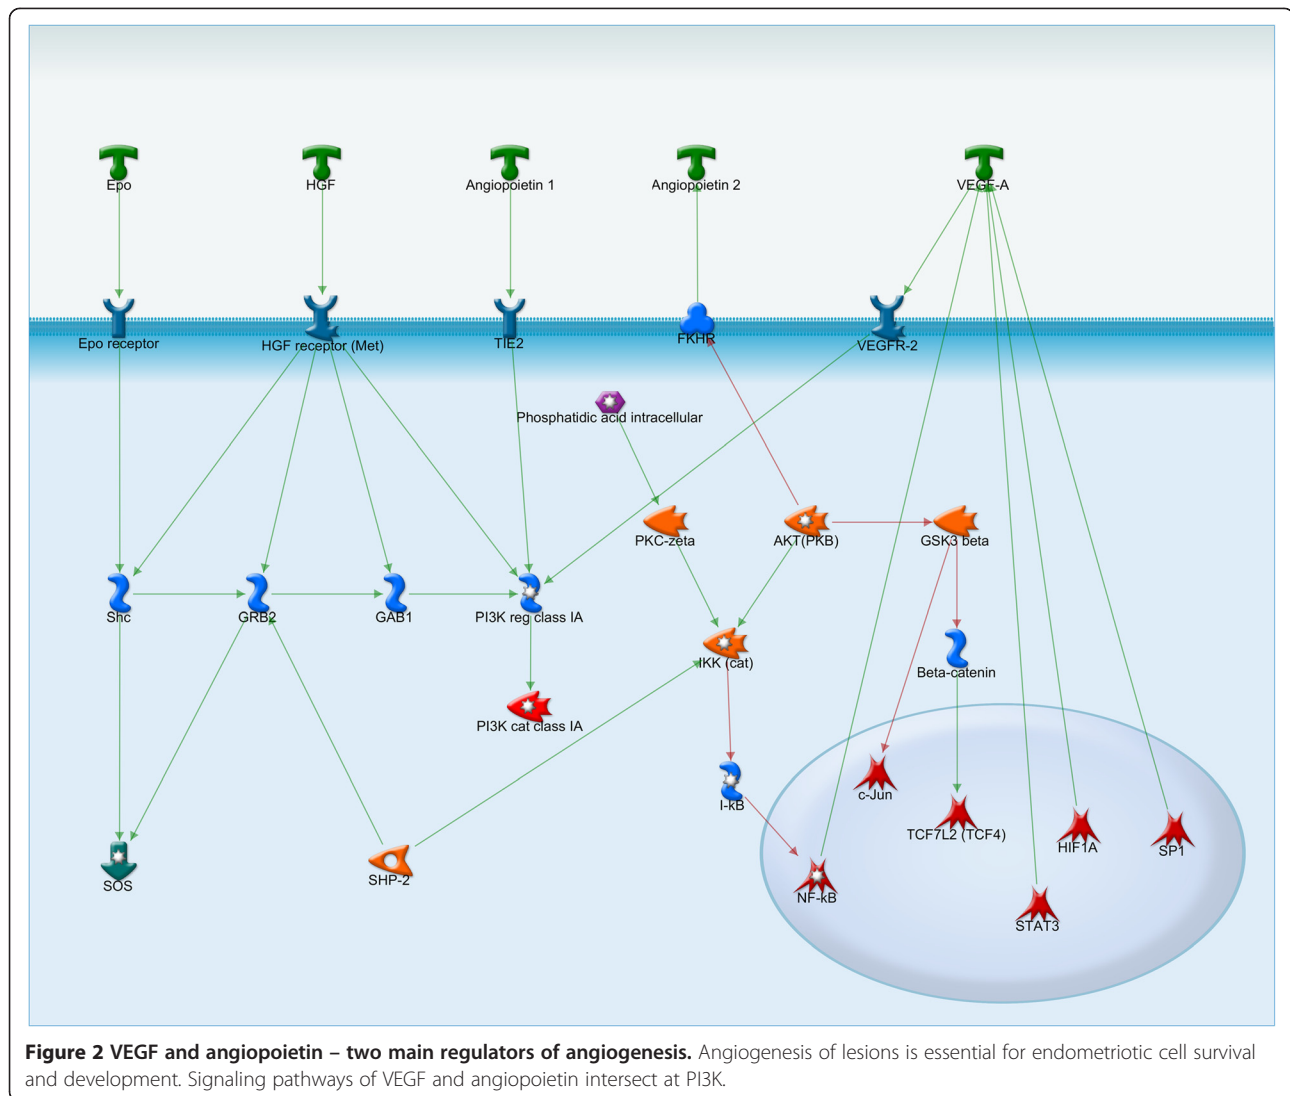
Epo
HGF
Angiopoietin 1
Angiopoietin 2
VEGF-A

Epo receptor
HGF receptor (Met)
TIE2
FKHR
VEGFR-2

Phosphatidic acid intracellular

PKC-zeta
AKT(PKB)
GSK3 beta

Shc
GRB2
GAB1
PI3K reg class IA
IKK (cat)
Beta-catenin

PI3K cat class IA

I-kB
c-Jun
TCF7L2 (TCF4)
HIF1A
SP1

SOS
SHP-2
NF-kB
STAT3

**Figure 2 VEGF and angiopoietin – two main regulators of angiogenesis.** Angiogenesis of lesions is essential for endometriotic cell survival and development. Signaling pathways of VEGF and angiopoietin intersect at PI3K.